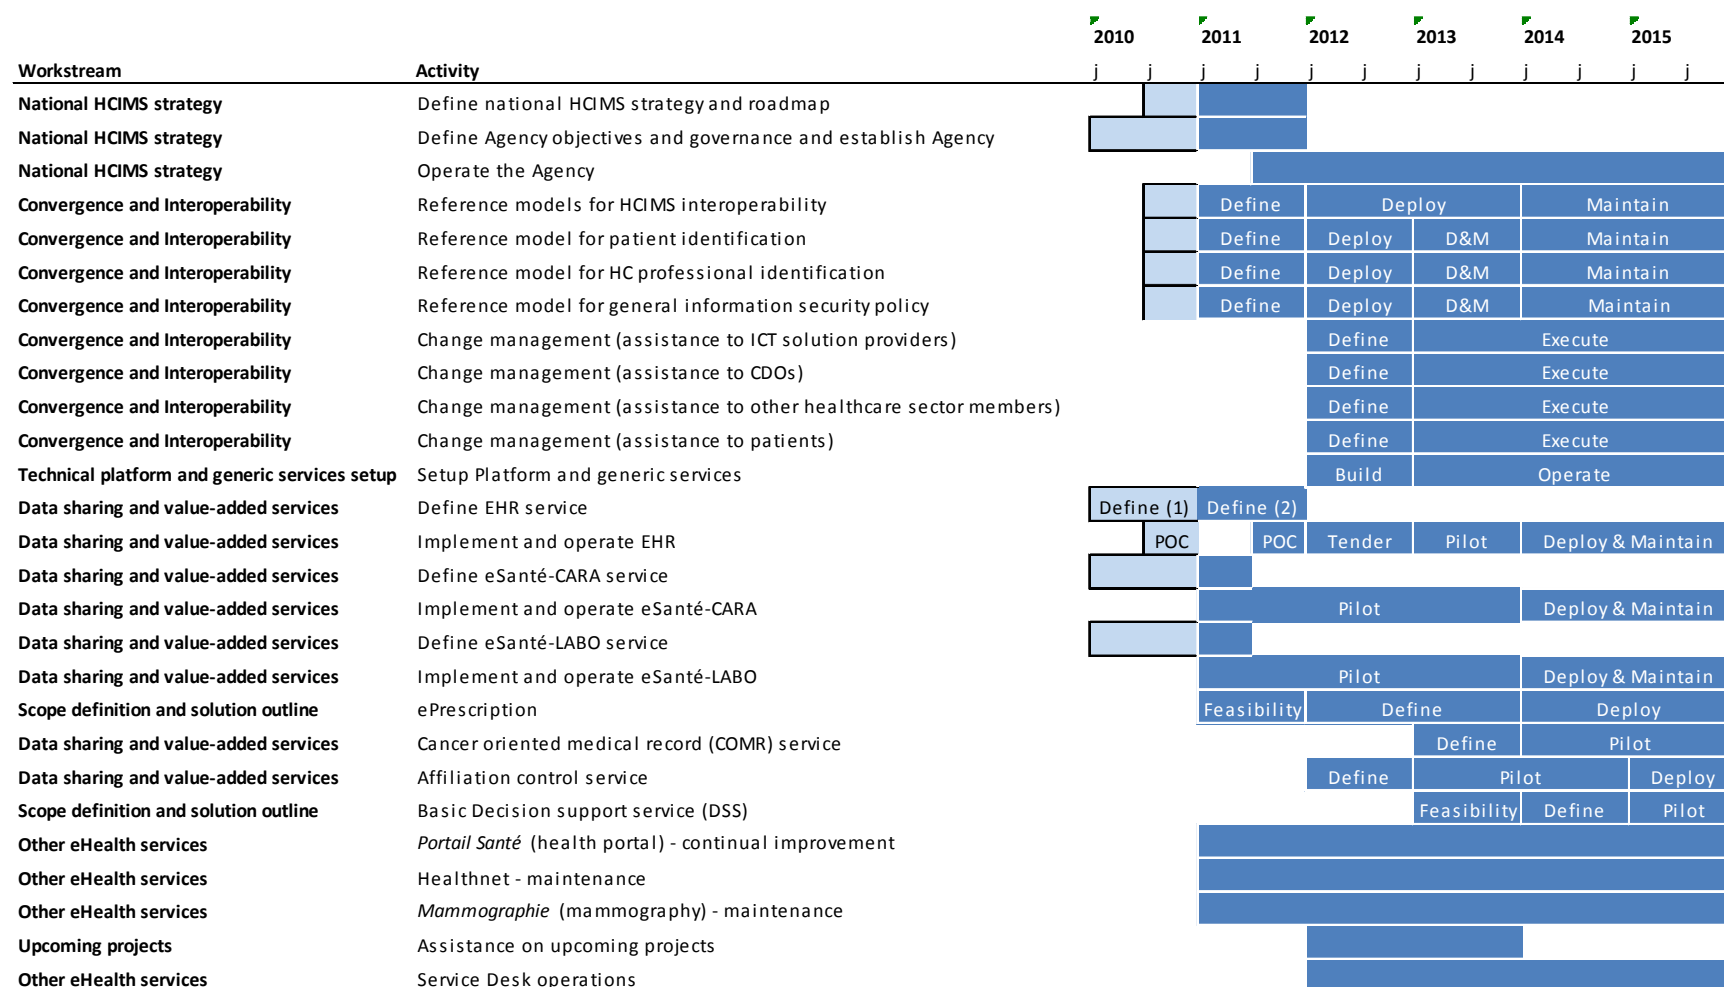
| Workstream | Activity | 2010 j j | 2011 j j | 2012 j j | 2013 j j | 2014 j j | 2015 j j |
|---|---|---|---|---|---|---|---|
| National HCIMS strategy | Define national HCIMS strategy and roadmap | | | | | | |
| National HCIMS strategy | Define Agency objectives and governance and establish Agency | | | | | | |
| National HCIMS strategy | Operate the Agency | | | | | | |
| Convergence and Interoperability | Reference models for HCIMS interoperability | | Define | Deploy | | Maintain | |
| Convergence and Interoperability | Reference model for patient identification | | Define | Deploy | D&M | Maintain | |
| Convergence and Interoperability | Reference model for HC professional identification | | Define | Deploy | D&M | Maintain | |
| Convergence and Interoperability | Reference model for general information security policy | | Define | Deploy | D&M | Maintain | |
| Convergence and Interoperability | Change management (assistance to ICT solution providers) | | | Define | Execute | | |
| Convergence and Interoperability | Change management (assistance to CDOs) | | | Define | Execute | | |
| Convergence and Interoperability | Change management (assistance to other healthcare sector members) | | | Define | Execute | | |
| Convergence and Interoperability | Change management (assistance to patients) | | | Define | Execute | | |
| Technical platform and generic services setup | Setup Platform and generic services | | | Build | Operate | | |
| Data sharing and value-added services | Define EHR service | Define (1) | Define (2) | | | | |
| Data sharing and value-added services | Implement and operate EHR | POC | POC | Tender | Pilot | Deploy & Maintain | |
| Data sharing and value-added services | Define eSanté-CARA service | | | | | | |
| Data sharing and value-added services | Implement and operate eSanté-CARA | | Pilot | | | Deploy & Maintain | |
| Data sharing and value-added services | Define eSanté-LABO service | | | | | | |
| Data sharing and value-added services | Implement and operate eSanté-LABO | | Pilot | | | Deploy & Maintain | |
| Scope definition and solution outline | ePrescription | | Feasibility | Define | | Deploy | |
| Data sharing and value-added services | Cancer oriented medical record (COMR) service | | | | Define | Pilot | |
| Data sharing and value-added services | Affiliation control service | | | Define | Pilot | | Deploy |
| Scope definition and solution outline | Basic Decision support service (DSS) | | | | Feasibility | Define | Pilot |
| Other eHealth services | *Portail Santé* (health portal) - continual improvement | | | | | | |
| Other eHealth services | Healthnet - maintenance | | | | | | |
| Other eHealth services | *Mammographie* (mammography) - maintenance | | | | | | |
| Upcoming projects | Assistance on upcoming projects | | | | | | |
| Other eHealth services | Service Desk operations | | | | | | |